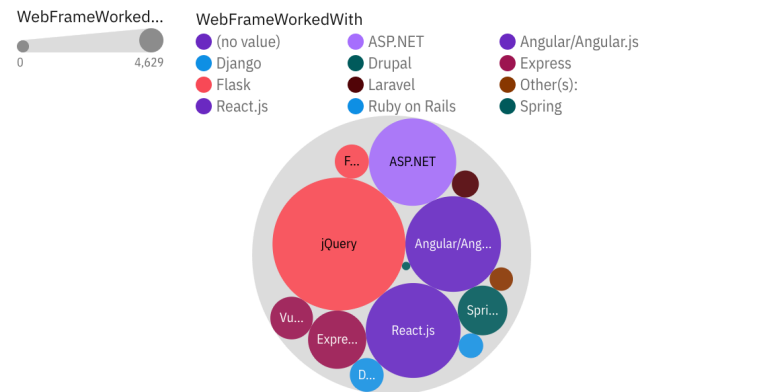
WebFrameWorked...

0 4,629

WebFrameWorkedWith

(no value)
Django
Flask
React.js

ASP.NET
Drupal
Laravel
Ruby on Rails

Angular/Angular.js
Express
Other(s):
Spring

F...
ASP.NET
jQuery
Angular/Ang...
Vu...
Expre...
React.js
Spri...
D...